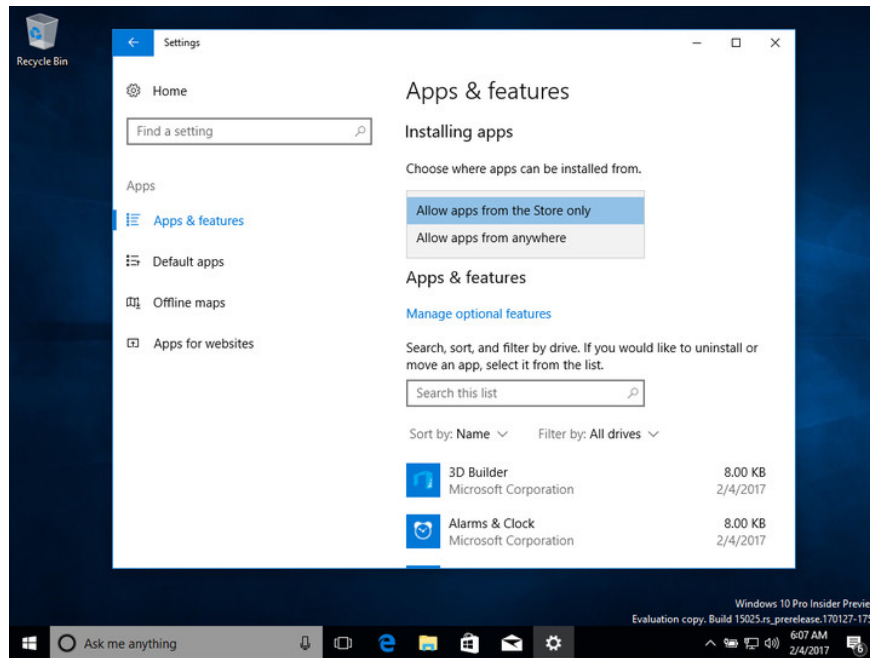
Recycle Bin

Settings

Home

Find a setting

Apps

Apps & features

Default apps

Offline maps

Apps for websites

Apps & features

Installing apps

Choose where apps can be installed from.

Allow apps from the Store only

Allow apps from anywhere

Apps & features

Manage optional features

Search, sort, and filter by drive. If you would like to uninstall or move an app, select it from the list.

Search this list

Sort by: Name

Filter by: All drives

3D Builder
Microsoft Corporation
8.00 KB
2/4/2017

Alarms & Clock
Microsoft Corporation
8.00 KB
2/4/2017

Windows 10 Pro Insider Previe
Evaluation copy. Build 15025.rs_prerelease.170127-17

Ask me anything

6:07 AM
2/4/2017

6